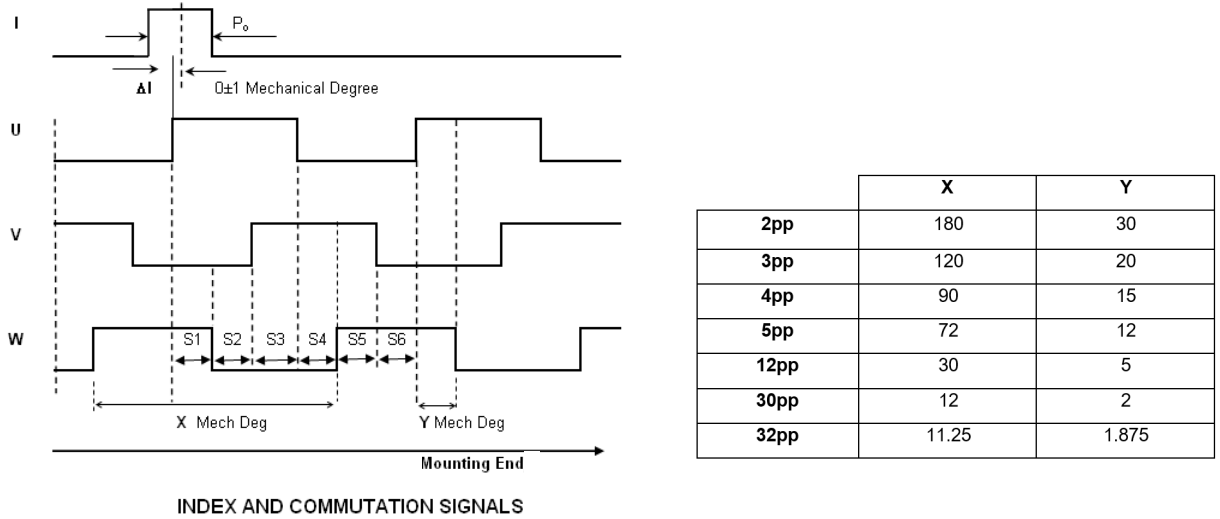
I

$P_o$

ΔI

0±1 Mechanical Degree

U

V

W

S1 S2 S3 S4 S5 S6

X Mech Deg

Y Mech Deg

Mounting End

INDEX AND COMMUTATION SIGNALS

| | X | Y |
|---|---|---|
| 2pp | 180 | 30 |
| 3pp | 120 | 20 |
| 4pp | 90 | 15 |
| 5pp | 72 | 12 |
| 12pp | 30 | 5 |
| 30pp | 12 | 2 |
| 32pp | 11.25 | 1.875 |